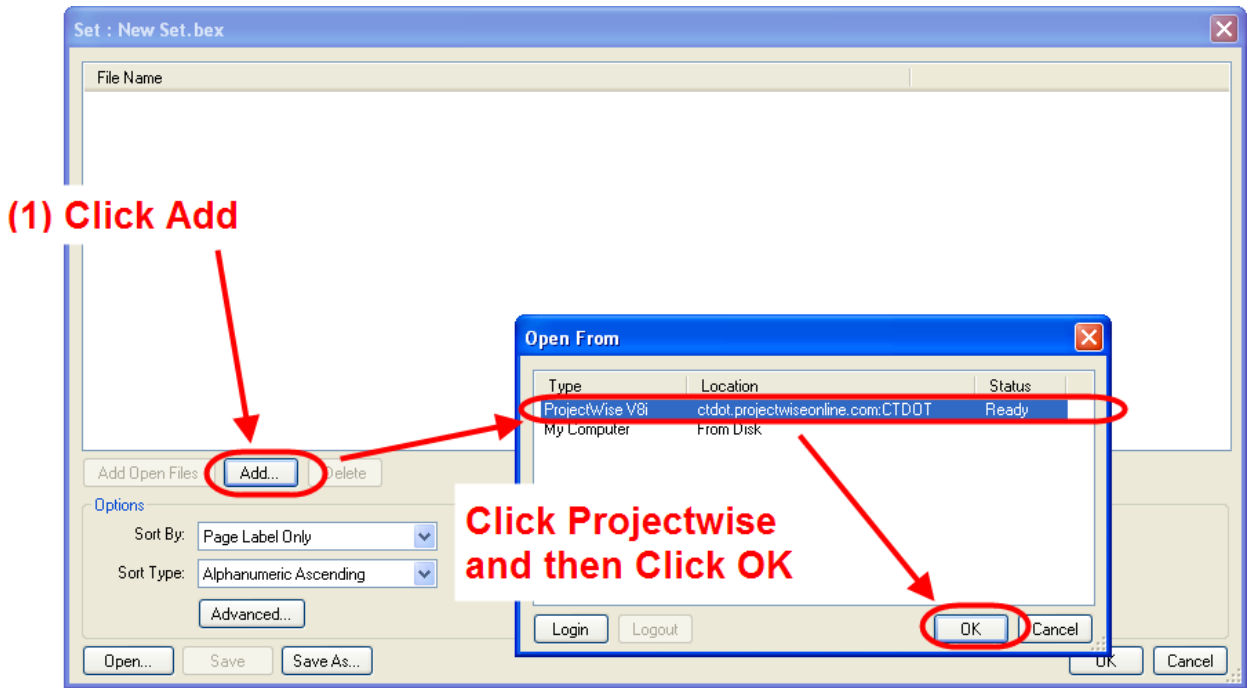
Set : New Set.bex

File Name

(1) Click Add

Add Open Files
Add...
Delete

Options
Sort By: Page Label Only
Sort Type: Alphanumeric Ascending
Advanced...

Open...
Save
Save As...
OK
Cancel

Open From

| Type | Location | Status |
|---|---|---|
| ProjectWise V8i | ctdot.projectwiseonline.com:CTDOT | Ready |
| My Computer | From Disk | |

Click Projectwise and then Click OK

Login
Logout
OK
Cancel